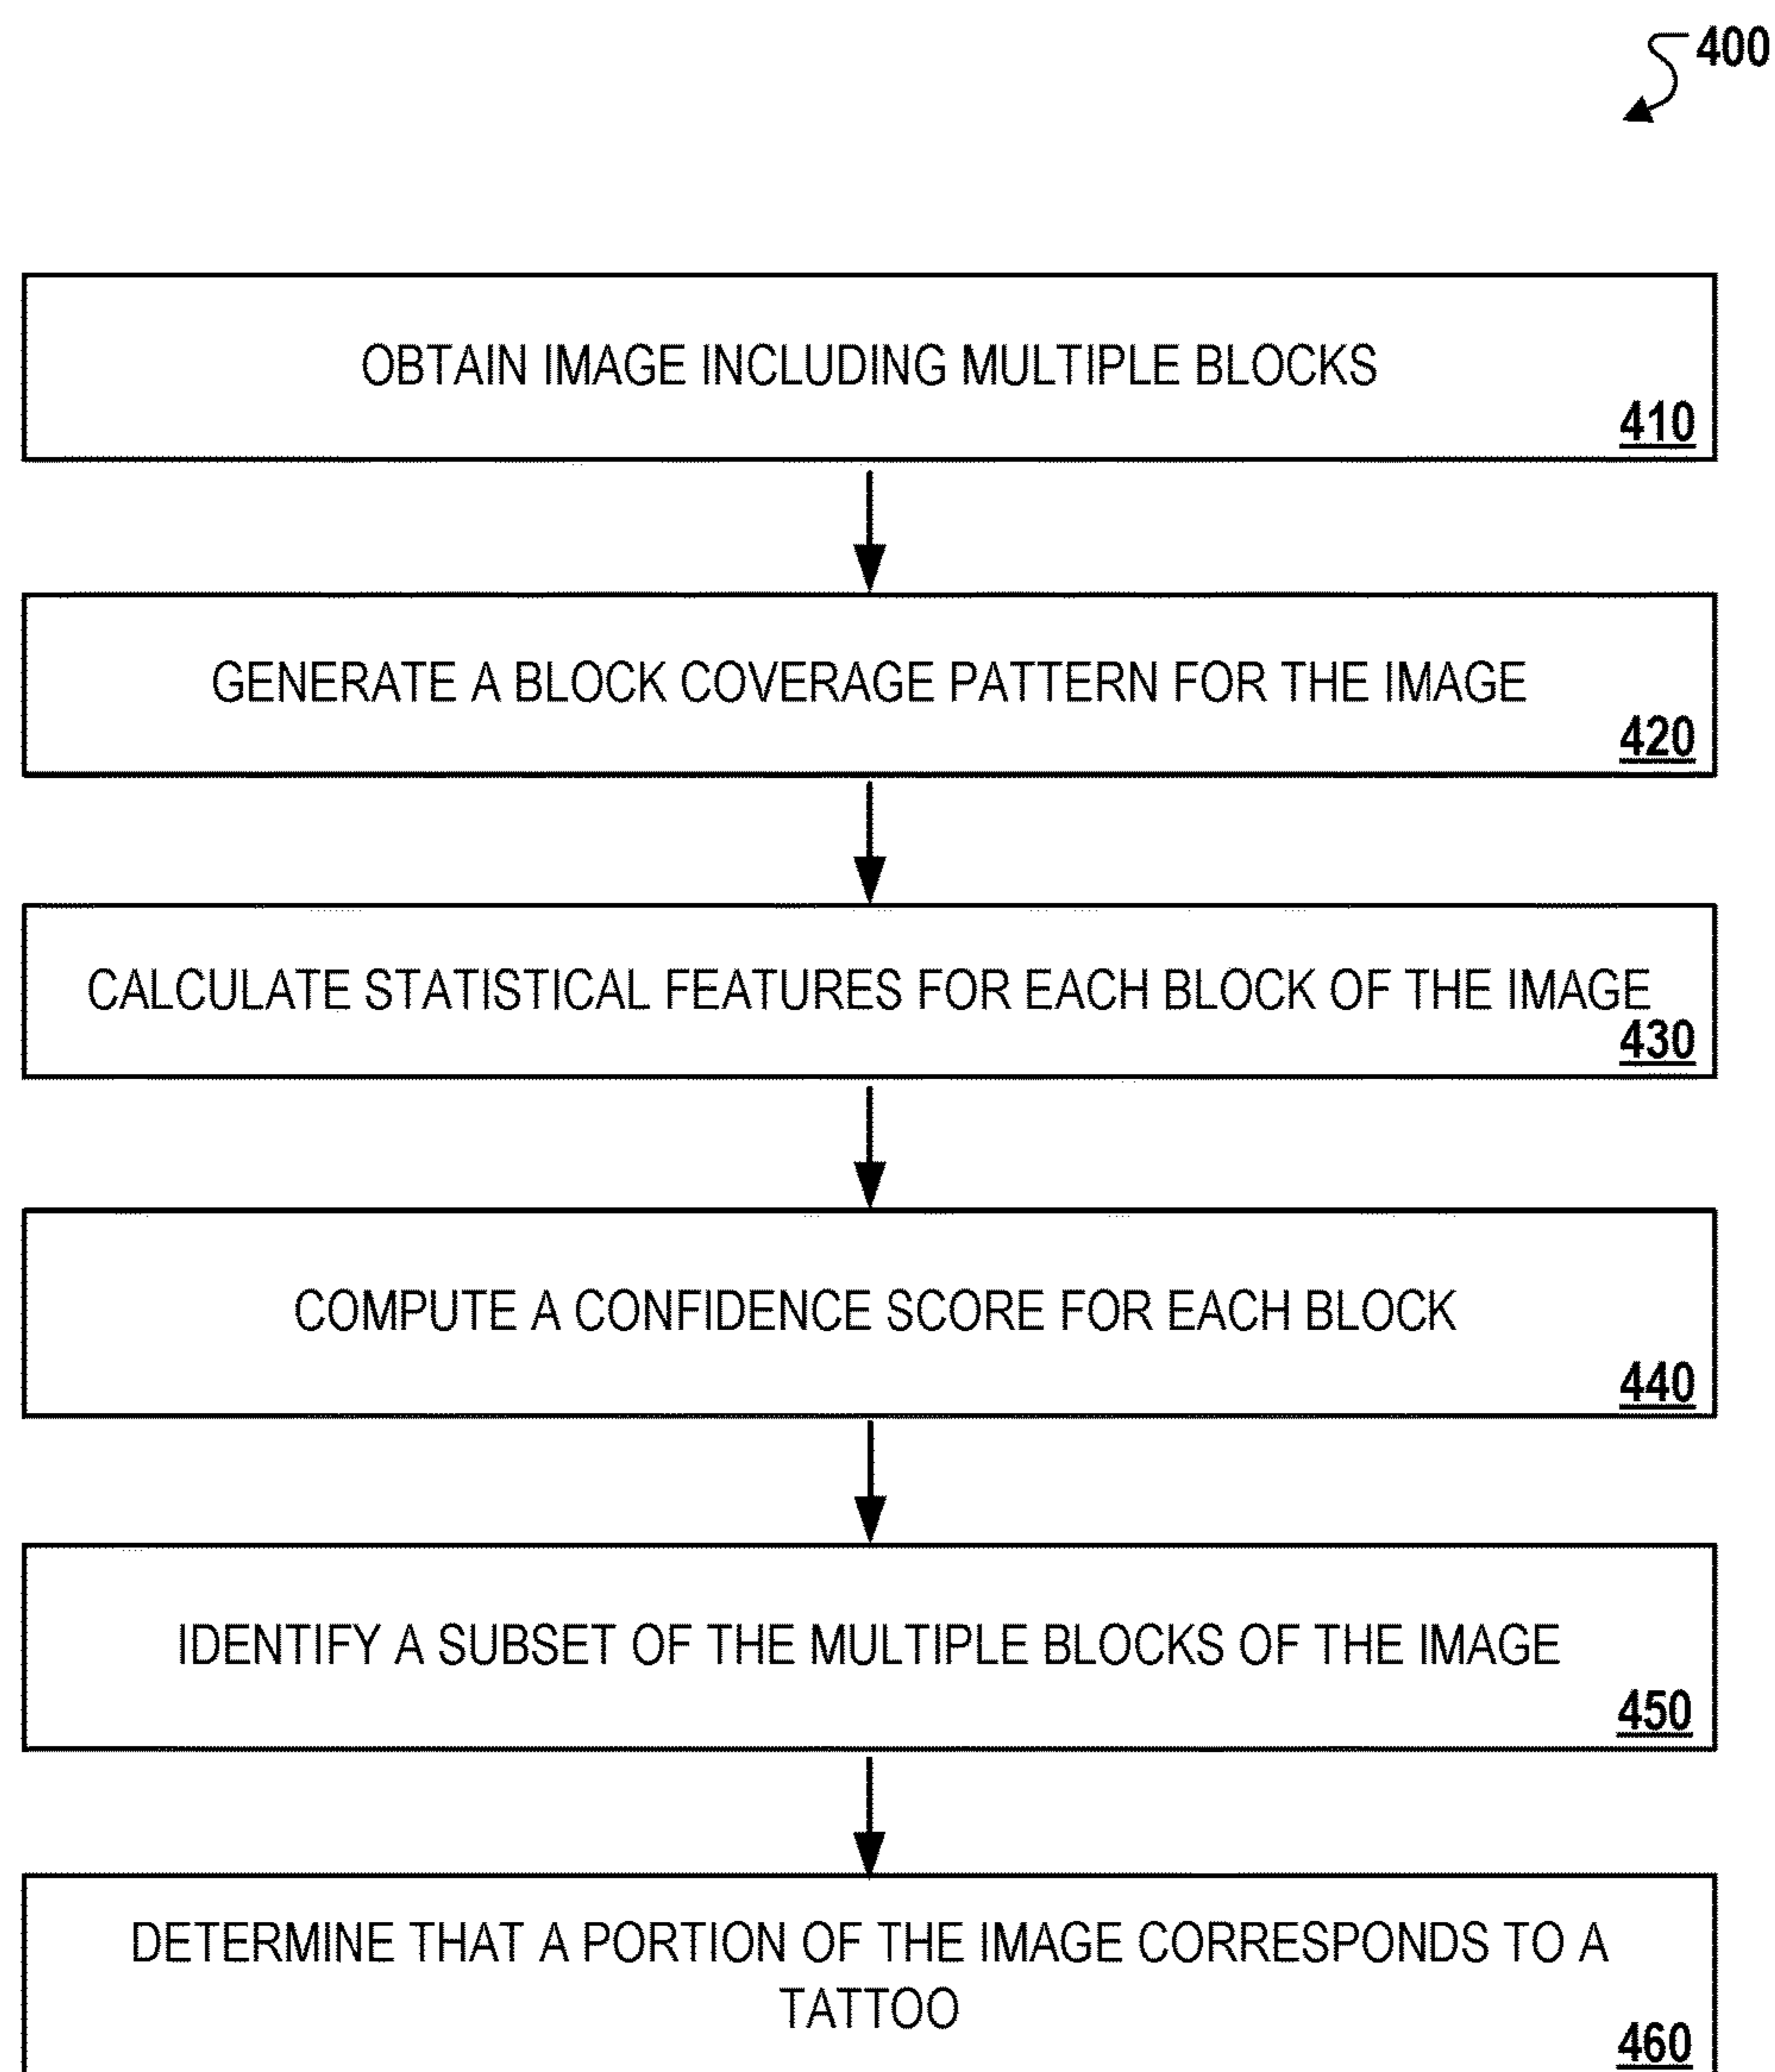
400

OBTAIN IMAGE INCLUDING MULTIPLE BLOCKS
410

GENERATE A BLOCK COVERAGE PATTERN FOR THE IMAGE
420

CALCULATE STATISTICAL FEATURES FOR EACH BLOCK OF THE IMAGE
430

COMPUTE A CONFIDENCE SCORE FOR EACH BLOCK
440

IDENTIFY A SUBSET OF THE MULTIPLE BLOCKS OF THE IMAGE
450

DETERMINE THAT A PORTION OF THE IMAGE CORRESPONDS TO A TATTOO
460